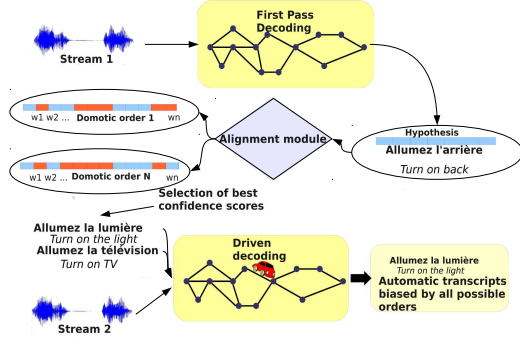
First Pass Decoding

Stream 1

w1 w2 ... Domotic order 1 wn

Alignment module

Hypothesis
Allumez l'arrière
Turn on back

w1 w2 ... Domotic order N wn

Selection of best confidence scores

Allumez la lumière
Turn on the light
Allumez la télévision
Turn on TV

Driven decoding

Allumez la lumière
Turn on the light
Automatic transcripts biased by all possible orders

Stream 2